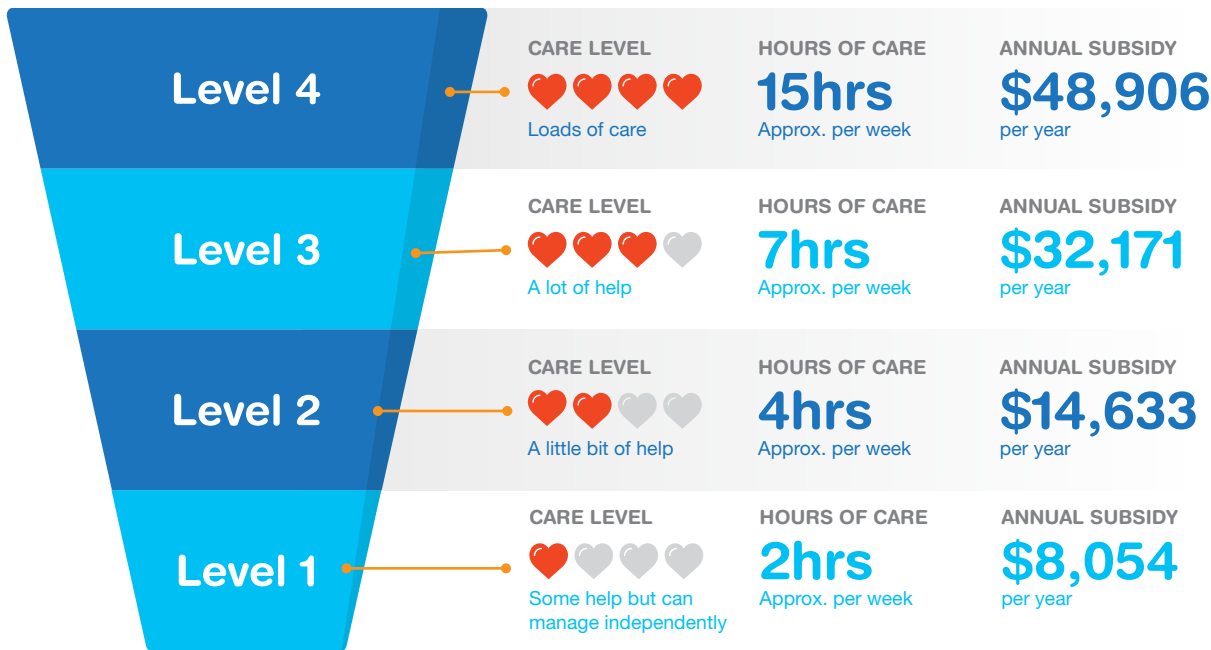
Level 4

CARE LEVEL
Loads of care

HOURS OF CARE
15hrs
Approx. per week

ANNUAL SUBSIDY
$48,906
per year

Level 3

CARE LEVEL
A lot of help

HOURS OF CARE
7hrs
Approx. per week

ANNUAL SUBSIDY
$32,171
per year

Level 2

CARE LEVEL
A little bit of help

HOURS OF CARE
4hrs
Approx. per week

ANNUAL SUBSIDY
$14,633
per year

Level 1

CARE LEVEL
Some help but can manage independently

HOURS OF CARE
2hrs
Approx. per week

ANNUAL SUBSIDY
$8,054
per year